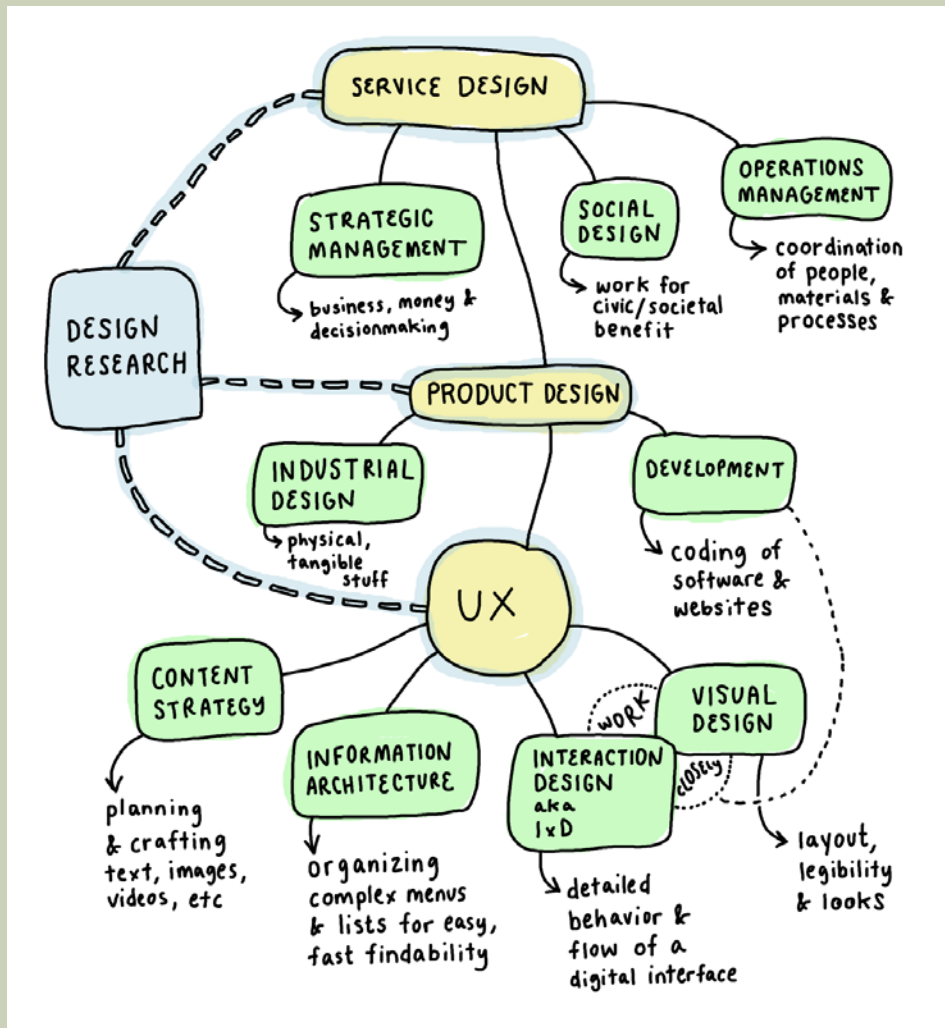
SERVICE DESIGN

STRATEGIC MANAGEMENT

business, money & decisionmaking

SOCIAL DESIGN

work for civic/societal benefit

OPERATIONS MANAGEMENT

coordination of people, materials & processes

DESIGN RESEARCH

PRODUCT DESIGN

INDUSTRIAL DESIGN

physical, tangible stuff

DEVELOPMENT

coding of software & websites

UX

CONTENT STRATEGY

planning & crafting text, images, videos, etc

INFORMATION ARCHITECTURE

organizing complex menus & lists for easy, fast findability

INTERACTION DESIGN aka IxD

detailed behavior & flow of a digital interface

WORK CLOSELY

VISUAL DESIGN

layout, legibility & looks